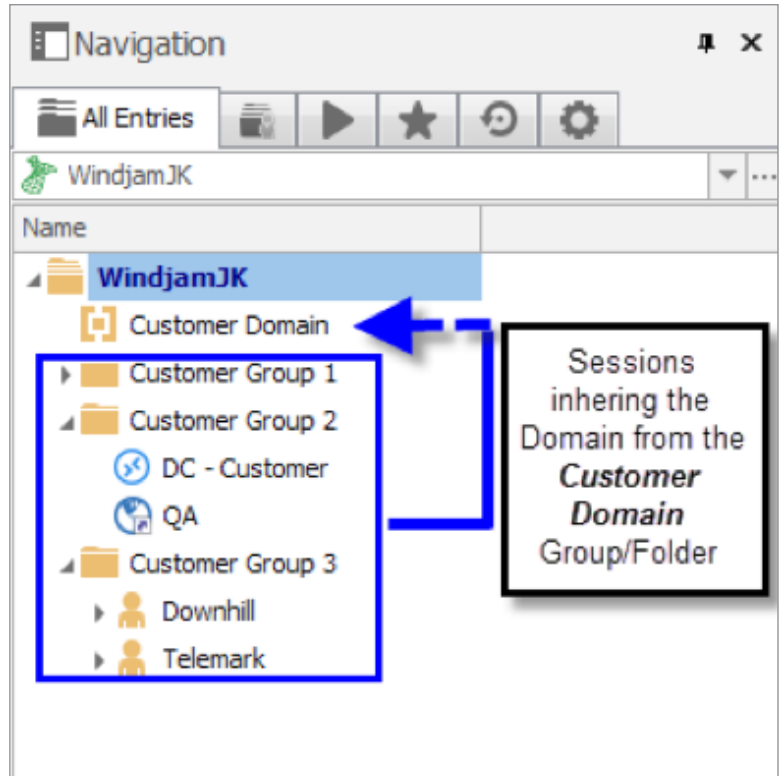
Navigation

All Entries

WindjamJK

Name

WindjamJK

Customer Domain

Customer Group 1

Customer Group 2

DC - Customer

QA

Customer Group 3

Downhill

Telemark

Sessions inhering the Domain from the ***Customer Domain*** Group/Folder